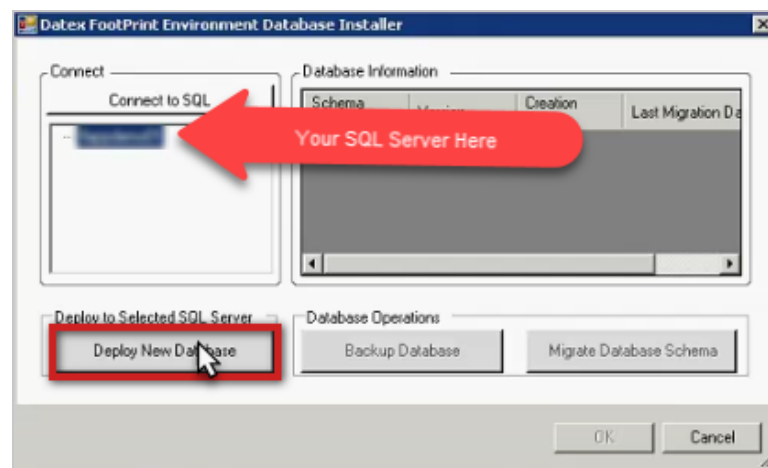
Datex FootPrint Environment Database Installer

Connect

Connect to SQL

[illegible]

Database Information

| Schema | Version | Creation | Last Migration Da |
|---|---|---|---|

Your SQL Server Here

Deploy to Selected SQL Server

Deploy New Database

Database Operations

Backup Database

Migrate Database Schema

OK

Cancel